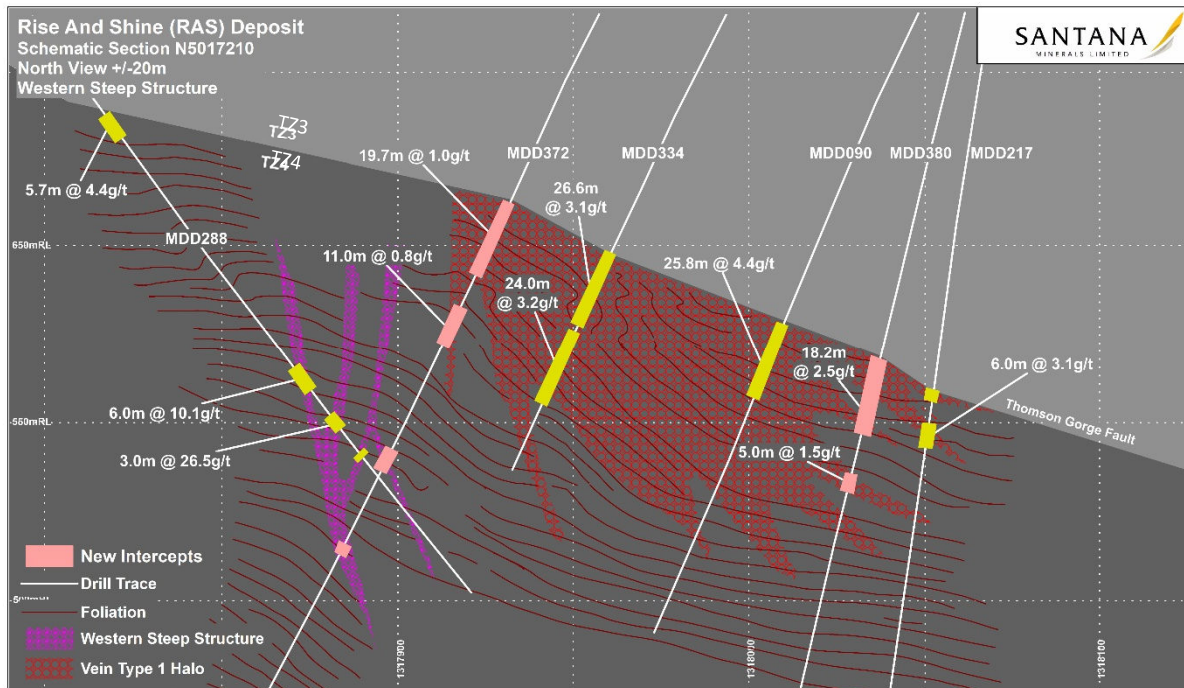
Rise And Shine (RAS) Deposit
Schematic Section N5017210
North View +/-20m
Western Steep Structure

SANTANA
MINERALS LIMITED

TZ3
TZ3
TZ4
TZ4

5.7m @ 4.4g/t
MDD288
650mRL
19.7m @ 1.0g/t
MDD372
MDD334
26.6m @ 3.1g/t
MDD090
MDD380
MDD217
11.0m @ 0.8g/t
24.0m @ 3.2g/t
25.8m @ 4.4g/t
18.2m @ 2.5g/t
6.0m @ 3.1g/t
6.0m @ 10.1g/t
550mRL
Thomson Gorge Fault
3.0m @ 26.5g/t
5.0m @ 1.5g/t

New Intercepts
Drill Trace
Foliation
Western Steep Structure
Vein Type 1 Halo

1317900
1318000
1318100